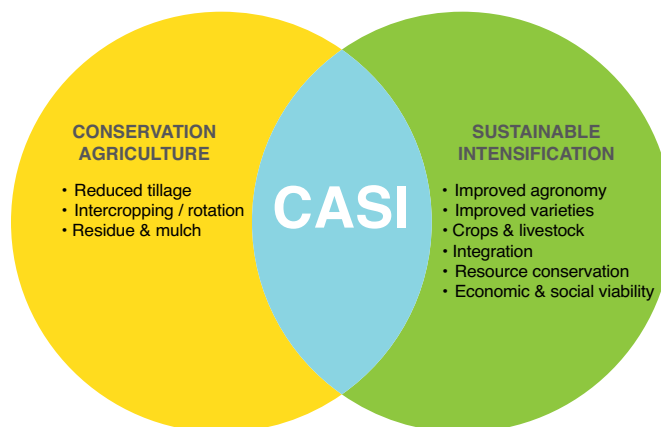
CONSERVATION AGRICULTURE

• Reduced tillage
• Intercropping / rotation
• Residue & mulch

CASI

SUSTAINABLE INTENSIFICATION

• Improved agronomy
• Improved varieties
• Crops & livestock
• Integration
• Resource conservation
• Economic & social viability